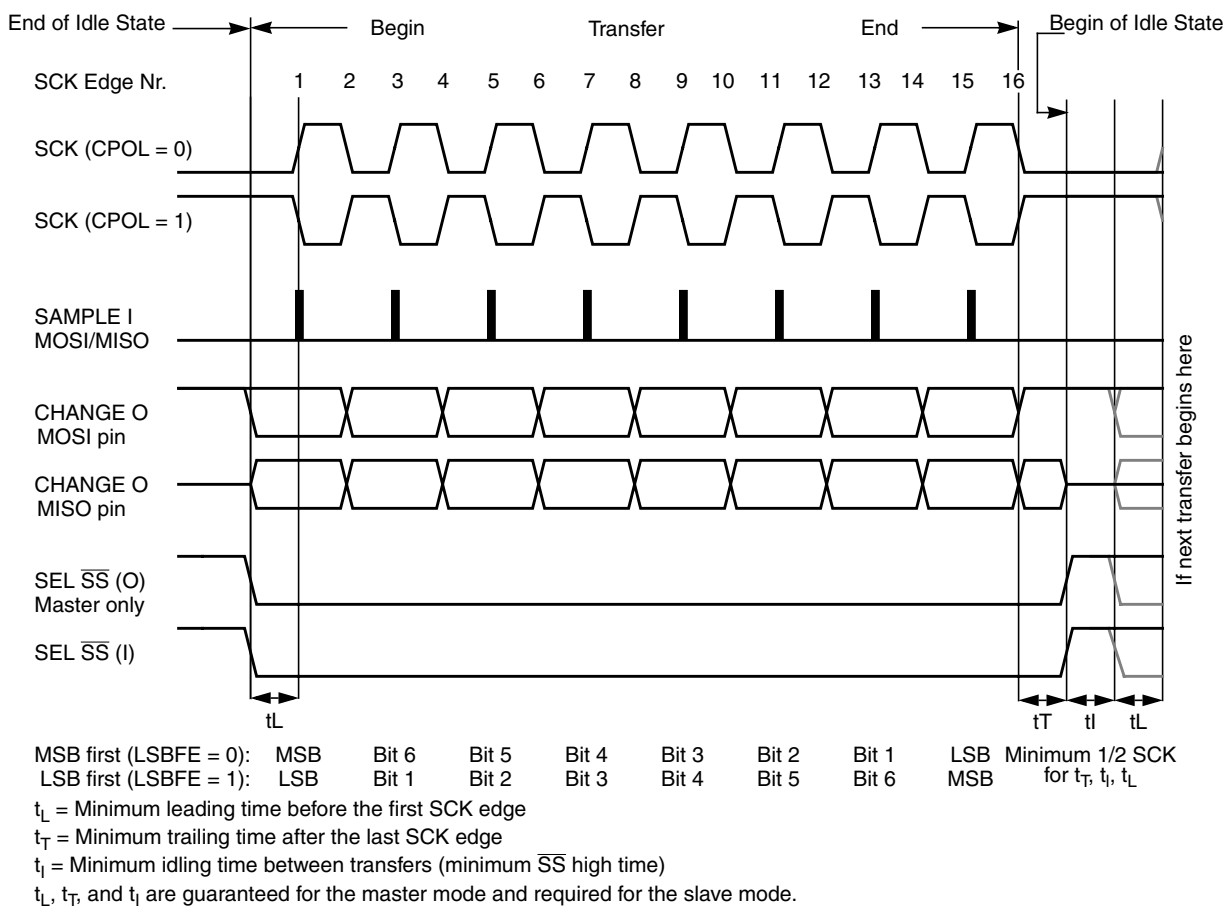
End of Idle State
Begin
Transfer
End
Begin of Idle State

SCK Edge Nr.
1 2 3 4 5 6 7 8 9 10 11 12 13 14 15 16

SCK (CPOL = 0)

SCK (CPOL = 1)

SAMPLE I
MOSI/MISO

CHANGE O
MOSI pin

CHANGE O
MISO pin

SEL $\overline{SS}$ (O)
Master only

SEL $\overline{SS}$ (I)

If next transfer begins here

tL
tT
tI
tL

| MSB first (LSBFE = 0): | MSB | Bit 6 | Bit 5 | Bit 4 | Bit 3 | Bit 2 | Bit 1 | LSB | Minimum 1/2 SCK |
|---|---|---|---|---|---|---|---|---|---|
| LSB first (LSBFE = 1): | LSB | Bit 1 | Bit 2 | Bit 3 | Bit 4 | Bit 5 | Bit 6 | MSB | for $t_T$, $t_I$, $t_L$ |

$t_L$ = Minimum leading time before the first SCK edge
$t_T$ = Minimum trailing time after the last SCK edge
$t_I$ = Minimum idling time between transfers (minimum $\overline{SS}$ high time)
$t_L$, $t_T$, and $t_I$ are guaranteed for the master mode and required for the slave mode.